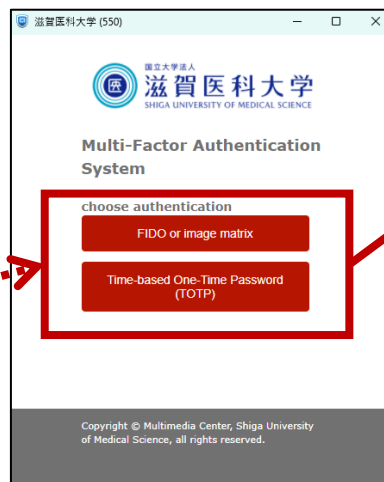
滋賀医科大学 (550)

国立大学法人
滋賀医科大学
SHIGA UNIVERSITY OF MEDICAL SCIENCE

Multi-Factor Authentication System

choose authentication

FIDO or image matrix

Time-based One-Time Password (TOTP)

Copyright © Multimedia Center, Shiga University of Medical Science, all rights reserved.